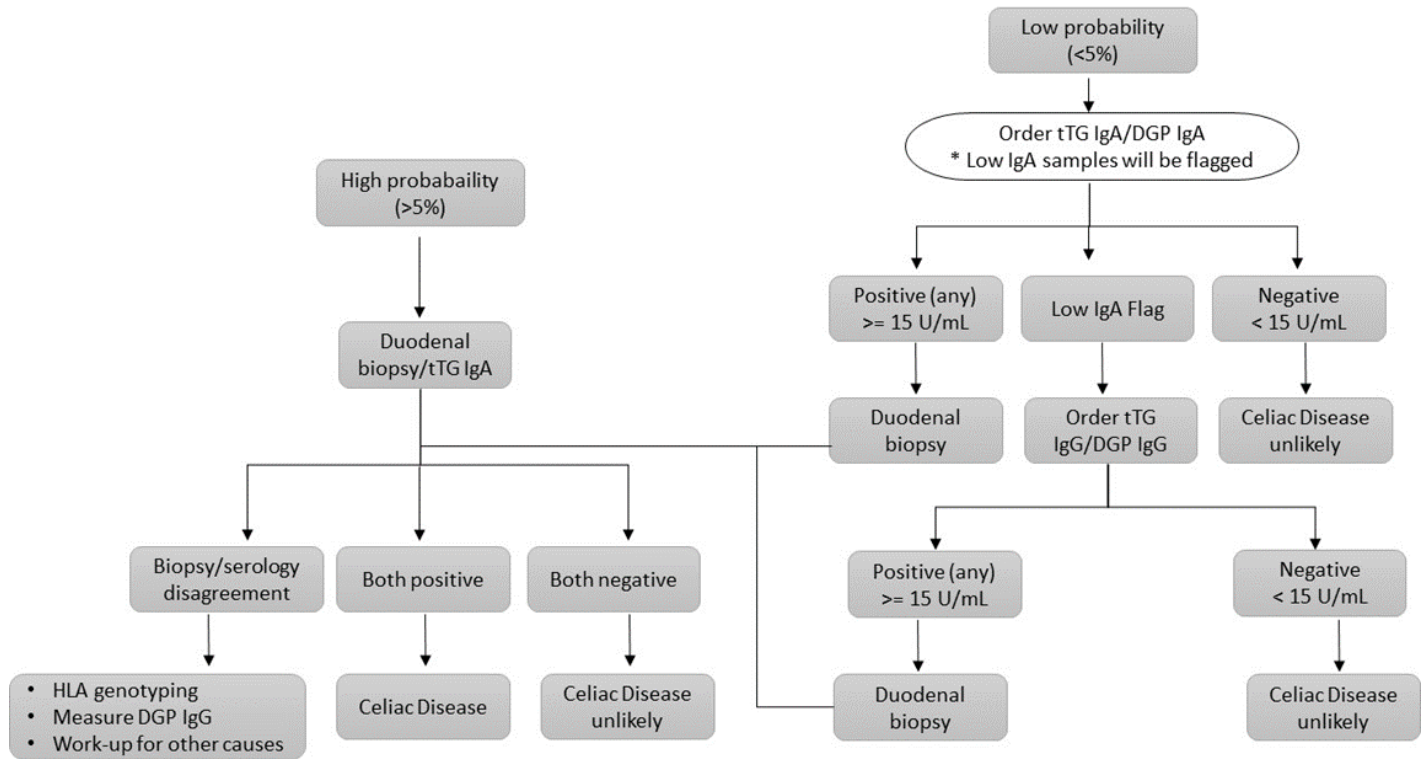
Low probability (<5%)

Order tTG IgA/DGP IgA
* Low IgA samples will be flagged

High probabaility (>5%)

Duodenal biopsy/tTG IgA

Positive (any) >= 15 U/mL

Low IgA Flag

Negative < 15 U/mL

Duodenal biopsy

Order tTG IgG/DGP IgG

Celiac Disease unlikely

Biopsy/serology disagreement

Both positive

Both negative

Positive (any) >= 15 U/mL

Negative < 15 U/mL

• HLA genotyping
• Measure DGP IgG
• Work-up for other causes

Celiac Disease

Celiac Disease unlikely

Duodenal biopsy

Celiac Disease unlikely